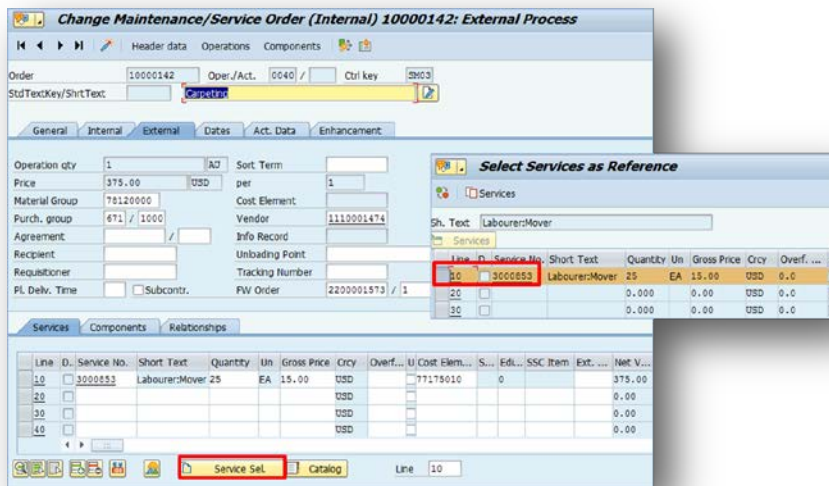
Change Maintenance/Service Order (Internal) 10000142: External Process

Header data Operations Components

Order 10000142 Oper./Act. 0040 / Ctrl key SM03
StdTextKey/ShrtText: Carpeting

General Internal External Dates Act. Data Enhancement

Operation qty 1 AU Sort Term
Price 375.00 USD per 1
Material Group 78120000 Cost Element
Purch. group 671 / 1000 Vendor 1110001474
Agreement / Info Record
Recipient Unloading Point
Requisitioner Tracking Number
Pl. Delv. Time Subcontr. FW Order 2200001573 / 1

Services Components Relationships

| Line | D. | Service No. | Short Text | Quantity | Un | Gross Price | Crcy | Overf... | U | Cost Elem... | S... | Edi... | SSC Item | Ext. ... | Net V... |
|---|---|---|---|---|---|---|---|---|---|---|---|---|---|---|---|
| 10 | | 3000853 | Labourer:Mover | 25 | EA | 15.00 | USD | | | 77175010 | | 0 | | | 375.00 |
| 20 | | | | | | | USD | | | | | | | | 0.00 |
| 30 | | | | | | | USD | | | | | | | | 0.00 |
| 40 | | | | | | | USD | | | | | | | | 0.00 |

Service Sel. Catalog Line 10

Select Services as Reference

Services

Sh. Text Labourer:Mover
Services

| Line | D | Service No. | Short Text | Quantity | Un | Gross Price | Crcy | Overf. ... |
|---|---|---|---|---|---|---|---|---|
| 10 | | 3000853 | Labourer:Mover | 25 | EA | 15.00 | USD | 0.0 |
| 20 | | | | 0.000 | | 0.00 | USD | 0.0 |
| 30 | | | | 0.000 | | 0.00 | USD | 0.0 |